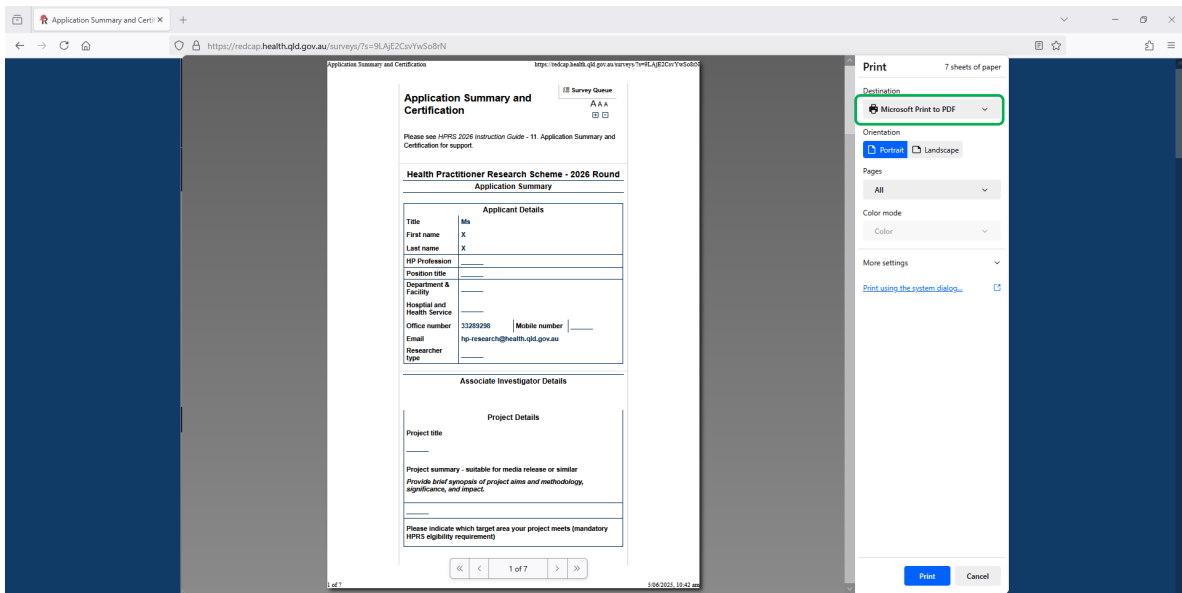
Application Summary and Certif ×
+
https://redcap.health.qld.gov.au/surveys/?s=9LAjE2CsvYwSo8rN

Application Summary and Certification
https://redcap.health.qld.gov.au/surveys/?s=9LAjE2CsvYwSo8rN

Application Summary and Certification

Survey Queue
A A A

Please see HPRS 2026 Instruction Guide - 11. Application Summary and Certification for support.

Health Practitioner Research Scheme - 2026 Round
Application Summary

Applicant Details

| Title | Ms |
|---|---|
| First name | X |
| Last name | X |
| HP Profession | ______ |
| Position title | ______ |
| Department & Facility | ______ |
| Hosptial and Health Service | ______ |
| Office number | 33289298 Mobile number ______ |
| Email | hp-research@health.qld.gov.au |
| Researcher type | ______ |

Associate Investigator Details

Project Details

Project title
______

Project summary - suitable for media release or similar
Provide brief synopsis of project aims and methodology, significance, and impact.
______

Please indicate which target area your project meets (mandatory HPRS eligibility requirement)

1 of 7
5/06/2025, 10:42 am

1 of 7

Print
7 sheets of paper
Destination
Microsoft Print to PDF
Orientation
Portrait
Landscape
Pages
All
Color mode
Color
More settings
Print using the system dialog...
Print
Cancel